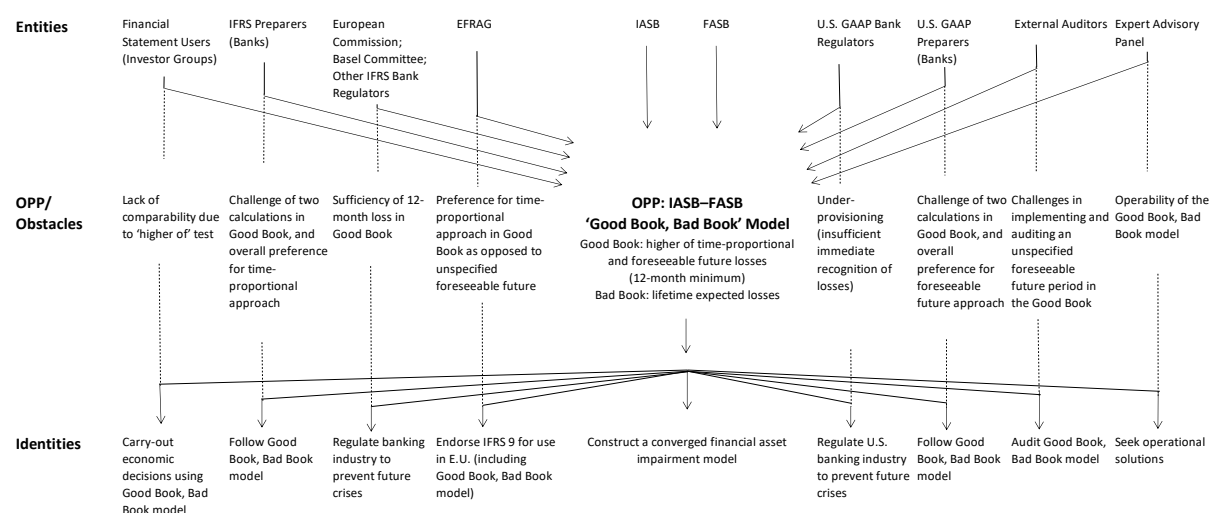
Entities

Financial Statement Users (Investor Groups)

IFRS Preparers (Banks)

European Commission; Basel Committee; Other IFRS Bank Regulators

EFRAG

IASB

FASB

U.S. GAAP Bank Regulators

U.S. GAAP Preparers (Banks)

External Auditors

Expert Advisory Panel

OPP/ Obstacles

Lack of comparability due to 'higher of' test

Challenge of two calculations in Good Book, and overall preference for time-proportional approach

Sufficiency of 12-month loss in Good Book

Preference for time-proportional approach in Good Book as opposed to unspecified foreseeable future

OPP: IASB–FASB 'Good Book, Bad Book' Model

Good Book: higher of time-proportional and foreseeable future losses (12-month minimum)

Bad Book: lifetime expected losses

Under-provisioning (insufficient immediate recognition of losses)

Challenge of two calculations in Good Book, and overall preference for foreseeable future approach

Challenges in implementing and auditing an unspecified foreseeable future period in the Good Book

Operability of the Good Book, Bad Book model

Identities

Carry-out economic decisions using Good Book, Bad Book model

Follow Good Book, Bad Book model

Regulate banking industry to prevent future crises

Endorse IFRS 9 for use in E.U. (including Good Book, Bad Book model)

Construct a converged financial asset impairment model

Regulate U.S. banking industry to prevent future crises

Follow Good Book, Bad Book model

Audit Good Book, Bad Book model

Seek operational solutions